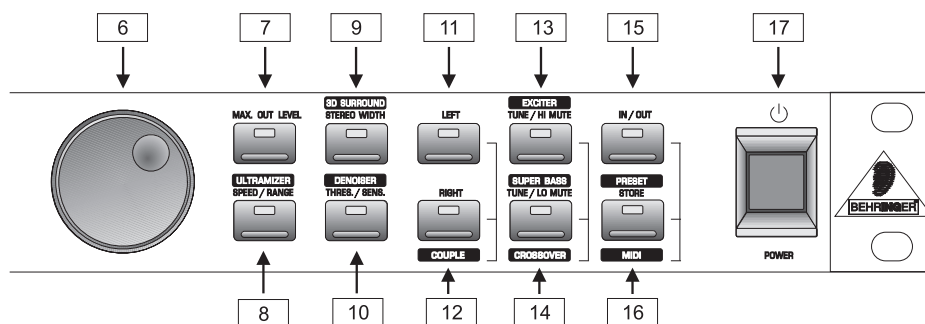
6
7
9
11
13
15
17

MAX. OUT LEVEL
3D SURROUND
STEREO WIDTH
LEFT
EXCITER
TUNE / HI MUTE
IN / OUT

ULTRAMIZER
SPEED / RANGE
DENOISER
THRES. / SENS.
RIGHT
SUPER BASS
TUNE / LO MUTE
PRESET
STORE

COUPLE
CROSSOVER
MIDI
POWER
BEHRINGER

8
10
12
14
16